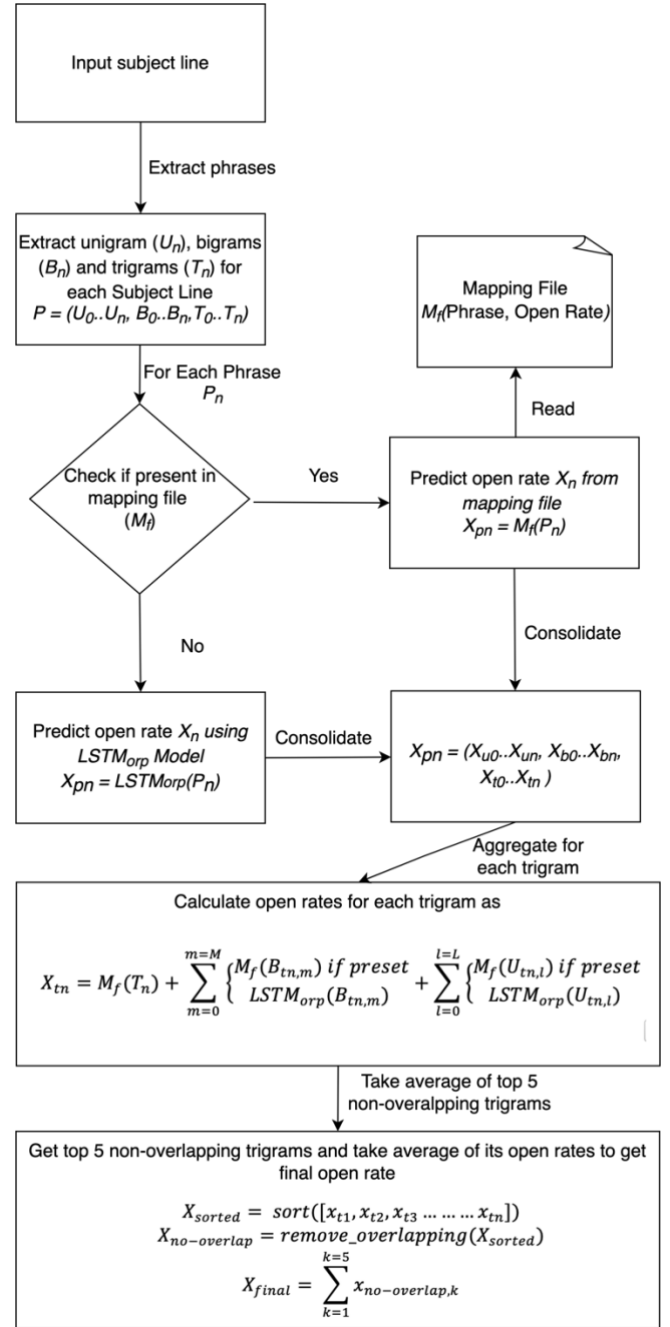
Input subject line

Extract phrases

Extract unigram ($U_n$), bigrams ($B_n$) and trigrams ($T_n$) for each Subject Line $P = (U_0..U_n, B_0..B_n, T_0..T_n)$

For Each Phrase $P_n$

Check if present in mapping file ($M_f$)

Yes

No

Mapping File $M_f$(Phrase, Open Rate)

Read

Predict open rate $X_n$ from mapping file $X_{pn} = M_f(P_n)$

Consolidate

Predict open rate $X_n$ using $LSTM_{orp}$ Model $X_{pn} = LSTM_{orp}(P_n)$

Consolidate

$X_{pn} = (X_{u0}..X_{un}, X_{b0}..X_{bn}, X_{t0}..X_{tn})$

Aggregate for each trigram

Calculate open rates for each trigram as

$X_{tn} = M_f(T_n) + \sum_{m=0}^{m=M} \begin{cases} M_f(B_{tn,m}) \text{ if preset} \\ LSTM_{orp}(B_{tn,m}) \end{cases} + \sum_{l=0}^{l=L} \begin{cases} M_f(U_{tn,l}) \text{ if preset} \\ LSTM_{orp}(U_{tn,l}) \end{cases}$

Take average of top 5 non-overalpping trigrams

Get top 5 non-overlapping trigrams and take average of its open rates to get final open rate

$X_{sorted} = sort([x_{t1}, x_{t2}, x_{t3} \dots \dots \dots x_{tn}])$
$X_{no-overlap} = remove\_overlapping(X_{sorted})$
$X_{final} = \sum_{k=1}^{k=5} x_{no-overlap,k}$